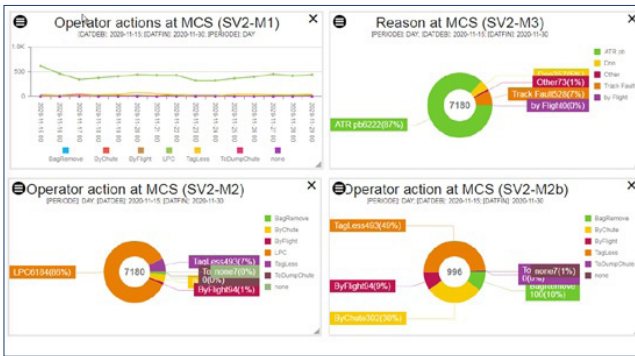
Operator actions at MCS (SV2-M1)

[DATDEB]: 2020-11-15; [DATFIN]: 2020-11-30; [PERIODE]: DAY

1.0K

0.5K

0

2020-11-15
2020-11-16
2020-11-17
2020-11-18
2020-11-19
2020-11-20
2020-11-21
2020-11-22
2020-11-23
2020-11-24
2020-11-25
2020-11-26
2020-11-27
2020-11-28
2020-11-29
2020-11-30

BagRemove
ByChute
ByFlight
LPC
TagLess
ToDumpChute
none

Reason at MCS (SV2-M3)

[PERIODE]: DAY; [DATDEB]: 2020-11-15; [DATFIN]: 2020-11-30

7180

ATR pb6222(87%)
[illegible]
Other73(1%)
Track Fault528(7%)
by Flight0(0%)

ATR pb
Dno
Other
Track Fault
by Flight

Operator action at MCS (SV2-M2)

[PERIODE]: DAY; [DATDEB]: 2020-11-15; [DATFIN]: 2020-11-30

7180

LPC6184(86%)
TagLess493(7%)
To none7(0%)
0(0%)
ByFlight64(1%)

BagRemove
ByChute
ByFlight
LPC
TagLess
ToDumpChute
none

Operator action at MCS (SV2-M2b)

[PERIODE]: DAY; [DATDEB]: 2020-11-15; [DATFIN]: 2020-11-30

996

TagLess493(49%)
ByFlight94(9%)
ByChute302(30%)
To none7(1%)
0(0%)
BagRemove100(10%)

BagRemove
ByChute
ByFlight
TagLess
ToDumpChute
none